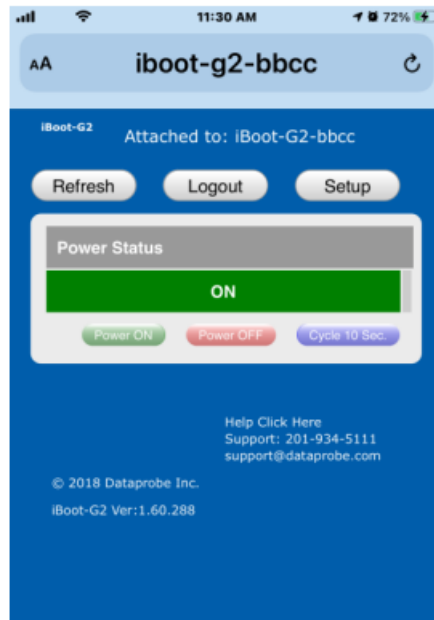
11:30 AM 72%

AA iboot-g2-bbcc

iBoot-G2 Attached to: iBoot-G2-bbcc

Refresh Logout Setup

Power Status

ON

Power ON Power OFF Cycle 10 Sec.

Help Click Here
Support: 201-934-5111
support@dataprobe.com

© 2018 Dataprobe Inc.

iBoot-G2 Ver:1.60.288